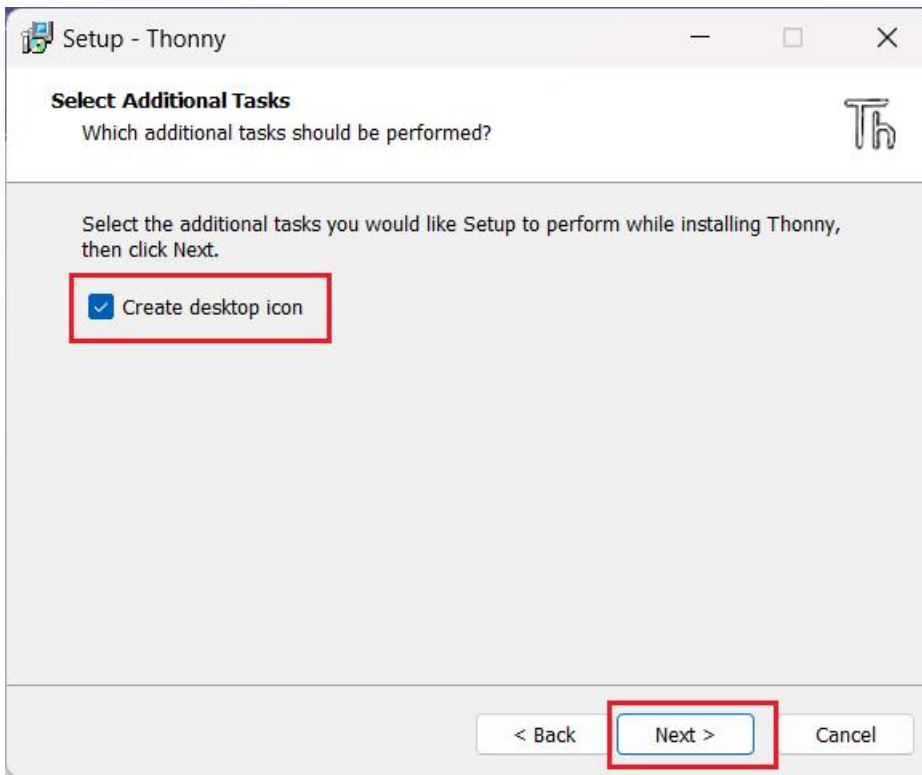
Setup - Thonny

Select Additional Tasks
Which additional tasks should be performed?

Th

Select the additional tasks you would like Setup to perform while installing Thonny, then click Next.

Create desktop icon

< Back
Next >
Cancel